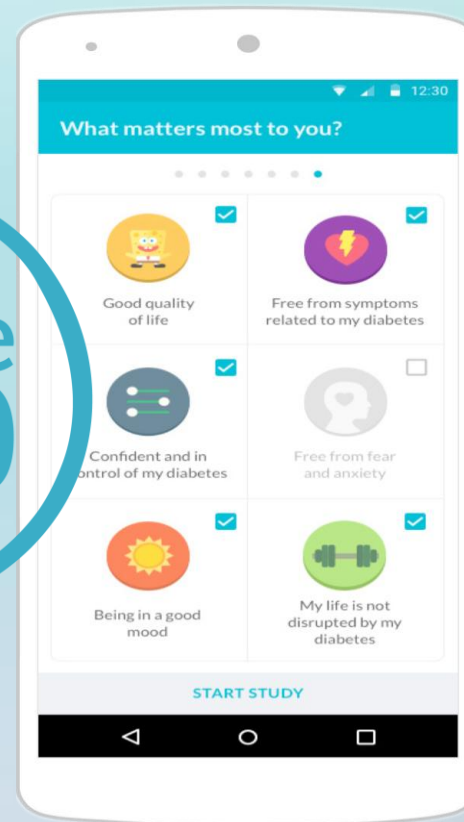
12:30

What matters most to you?

Good quality of life

Free from symptoms related to my diabetes

Confident and in control of my diabetes

Free from fear and anxiety

Being in a good mood

My life is not disrupted by my diabetes

START STUDY